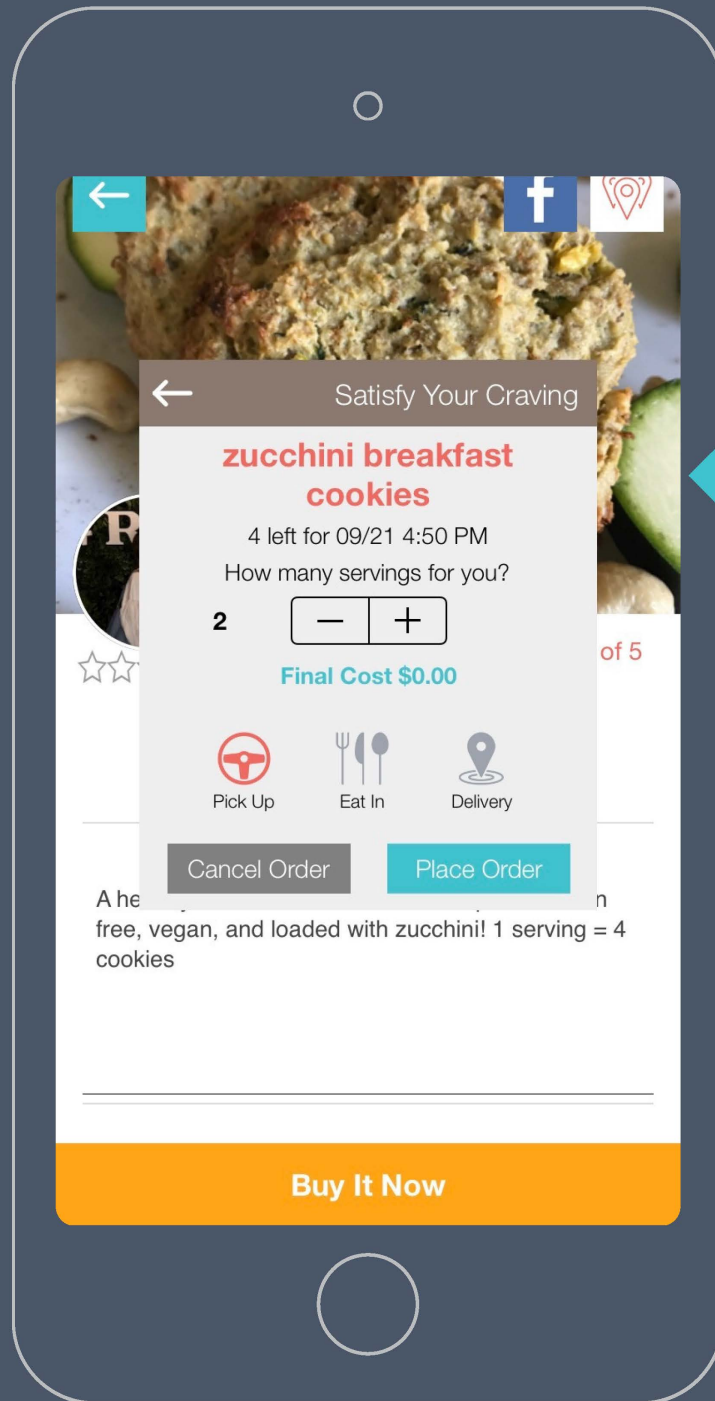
f

Satisfy Your Craving

zucchini breakfast cookies

4 left for 09/21 4:50 PM

How many servings for you?

2

—  +

Final Cost $0.00

Pick Up

Eat In

Delivery

Cancel Order

Place Order

R

of 5

A he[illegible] n free, vegan, and loaded with zucchini! 1 serving = 4 cookies

Buy It Now